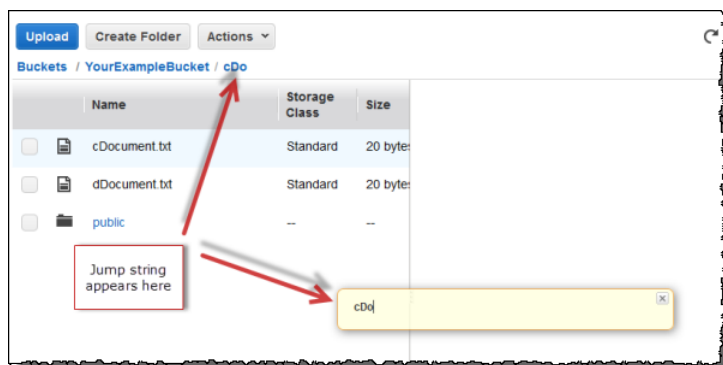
Upload Create Folder Actions

Buckets / YourExampleBucket / cDo

| | | Name | Storage Class | Size |
|---|---|---|---|---|
| | | cDocument.txt | Standard | 20 bytes |
| | | dDocument.txt | Standard | 20 bytes |
| | | public | -- | -- |

Jump string appears here

cDo